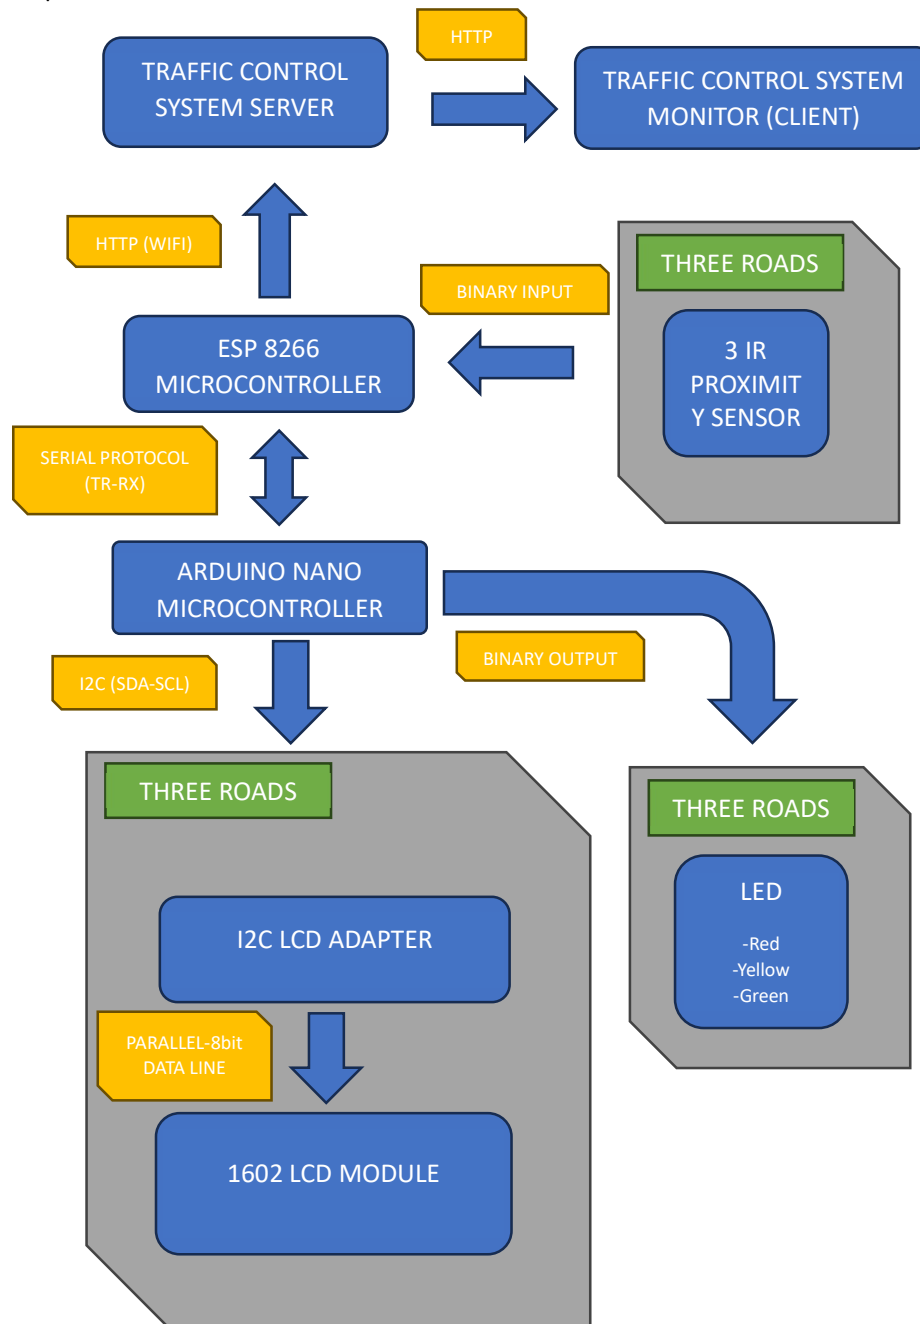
HTTP

TRAFFIC CONTROL SYSTEM SERVER

TRAFFIC CONTROL SYSTEM MONITOR (CLIENT)

HTTP (WIFI)

THREE ROADS

BINARY INPUT

3 IR PROXIMIT Y SENSOR

ESP 8266 MICROCONTROLLER

SERIAL PROTOCOL (TR-RX)

ARDUINO NANO MICROCONTROLLER

BINARY OUTPUT

I2C (SDA-SCL)

THREE ROADS

THREE ROADS

LED

-Red
-Yellow
-Green

I2C LCD ADAPTER

PARALLEL-8bit DATA LINE

1602 LCD MODULE